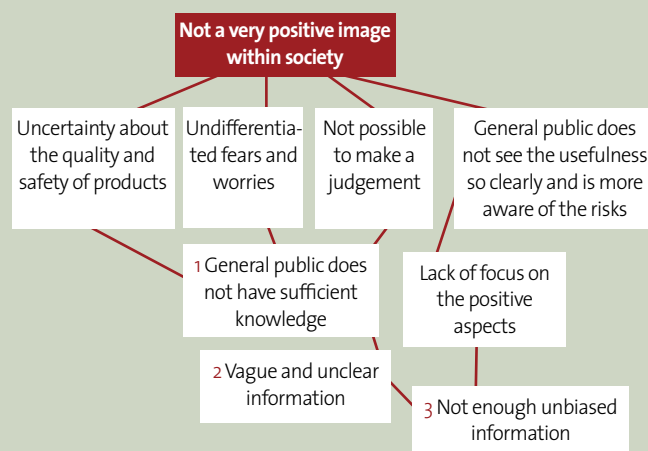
Not a very positive image within society

Uncertainty about the quality and safety of products

Undifferentiated fears and worries

Not possible to make a judgement

General public does not see the usefulness so clearly and is more aware of the risks

1 General public does not have sufficient knowledge

Lack of focus on the positive aspects

2 Vague and unclear information

3 Not enough unbiased information